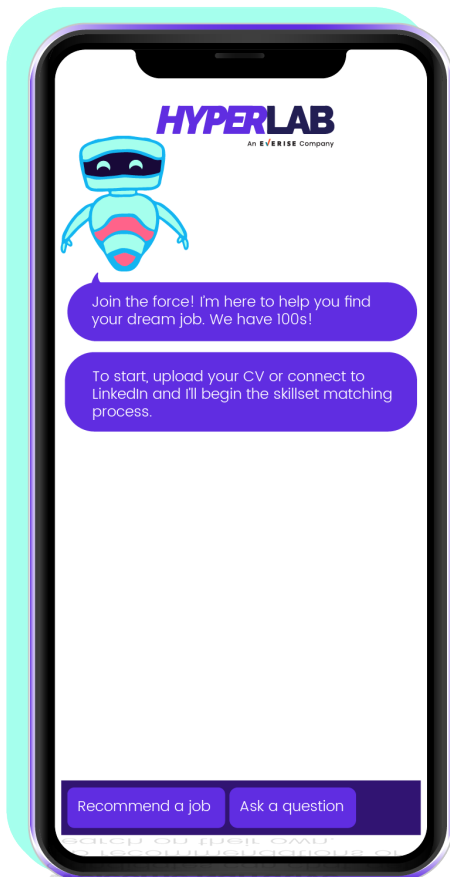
HYPERLAB
An EVERISE Company

Join the force! I'm here to help you find your dream job. We have 100s!

To start, upload your CV or connect to LinkedIn and I'll begin the skillset matching process.

Recommend a job
Ask a question